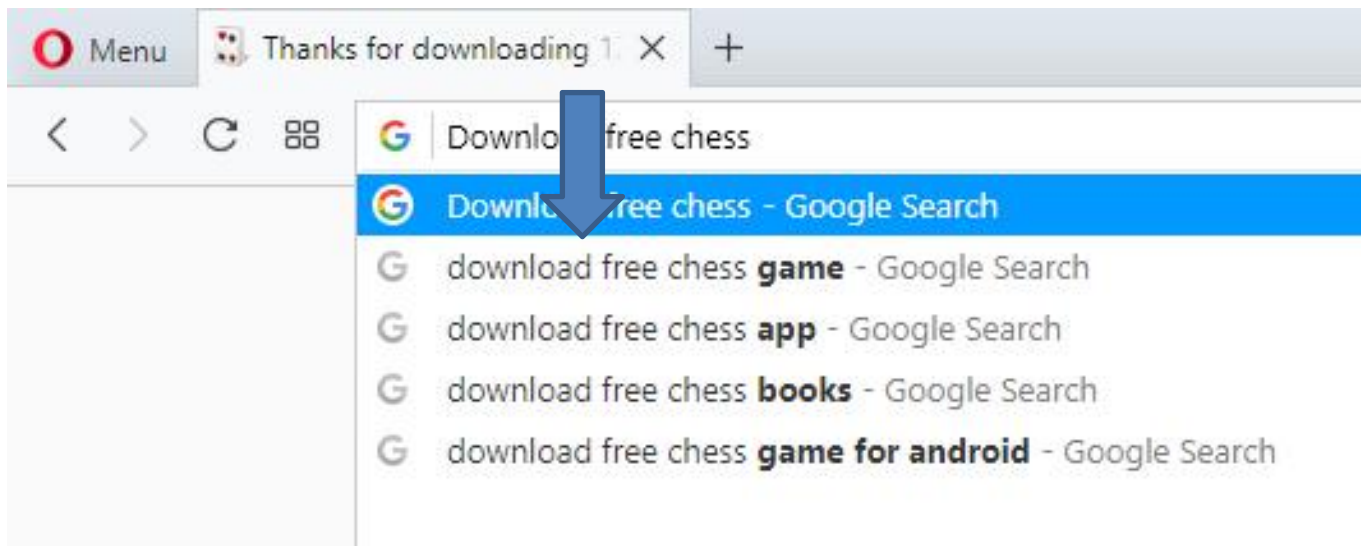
Menu Thanks for downloading 1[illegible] × +

Downlo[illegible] free chess

Downlo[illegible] free chess - Google Search
download free chess **game** - Google Search
download free chess **app** - Google Search
download free chess **books** - Google Search
download free chess **game for android** - Google Search